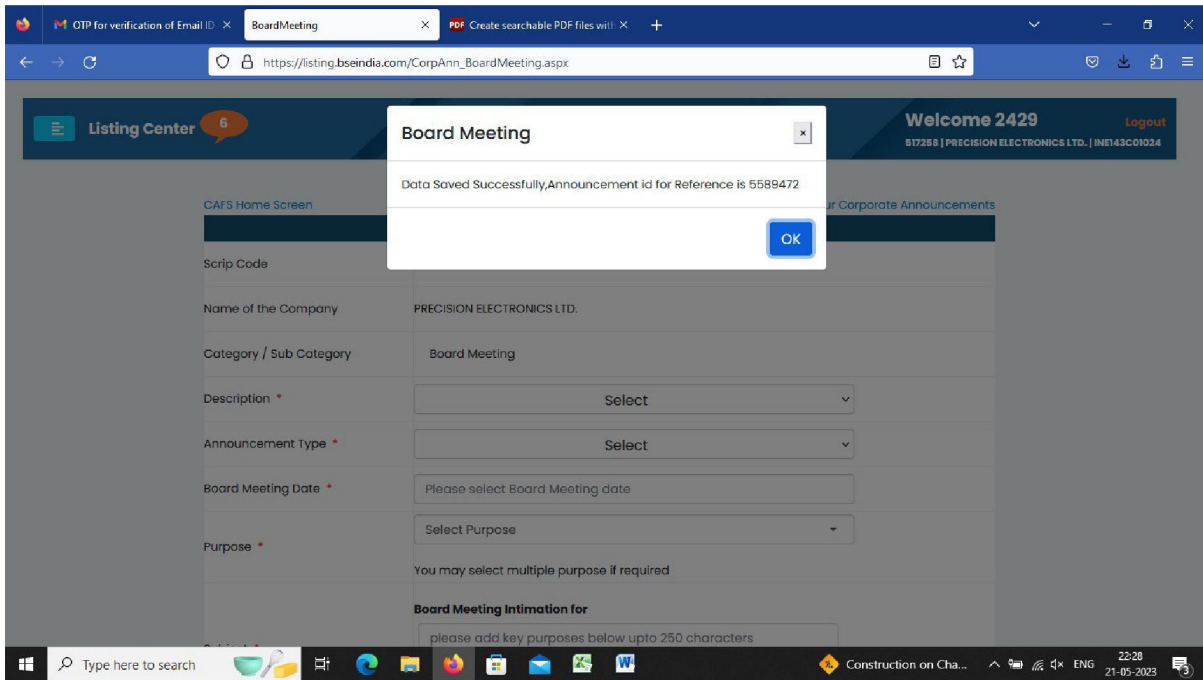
OTP for verification of Email ID ×
BoardMeeting ×
PDF Create searchable PDF files with ×
+

https://listing.bseindia.com/CorpAnn_BoardMeeting.aspx

Listing Center 6
Welcome 2429
Logout
517258 | PRECISION ELECTRONICS LTD. | INE143C01024

Board Meeting ×
Data Saved Successfully,Announcement id for Reference is 5589472
OK

CAFS Home Screen
ur Corporate Announcements

| | |
|---|---|
| Scrip Code | |
| Name of the Company | PRECISION ELECTRONICS LTD. |
| Category / Sub Category | Board Meeting |
| Description * | Select |
| Announcement Type * | Select |
| Board Meeting Date * | Please select Board Meeting date |
| Purpose * | Select Purpose<br>You may select multiple purpose if required |
| | Board Meeting Intimation for<br>please add key purposes below upto 250 characters |

Type here to search
Construction on Cha...
ENG
22:28
21-05-2023
3